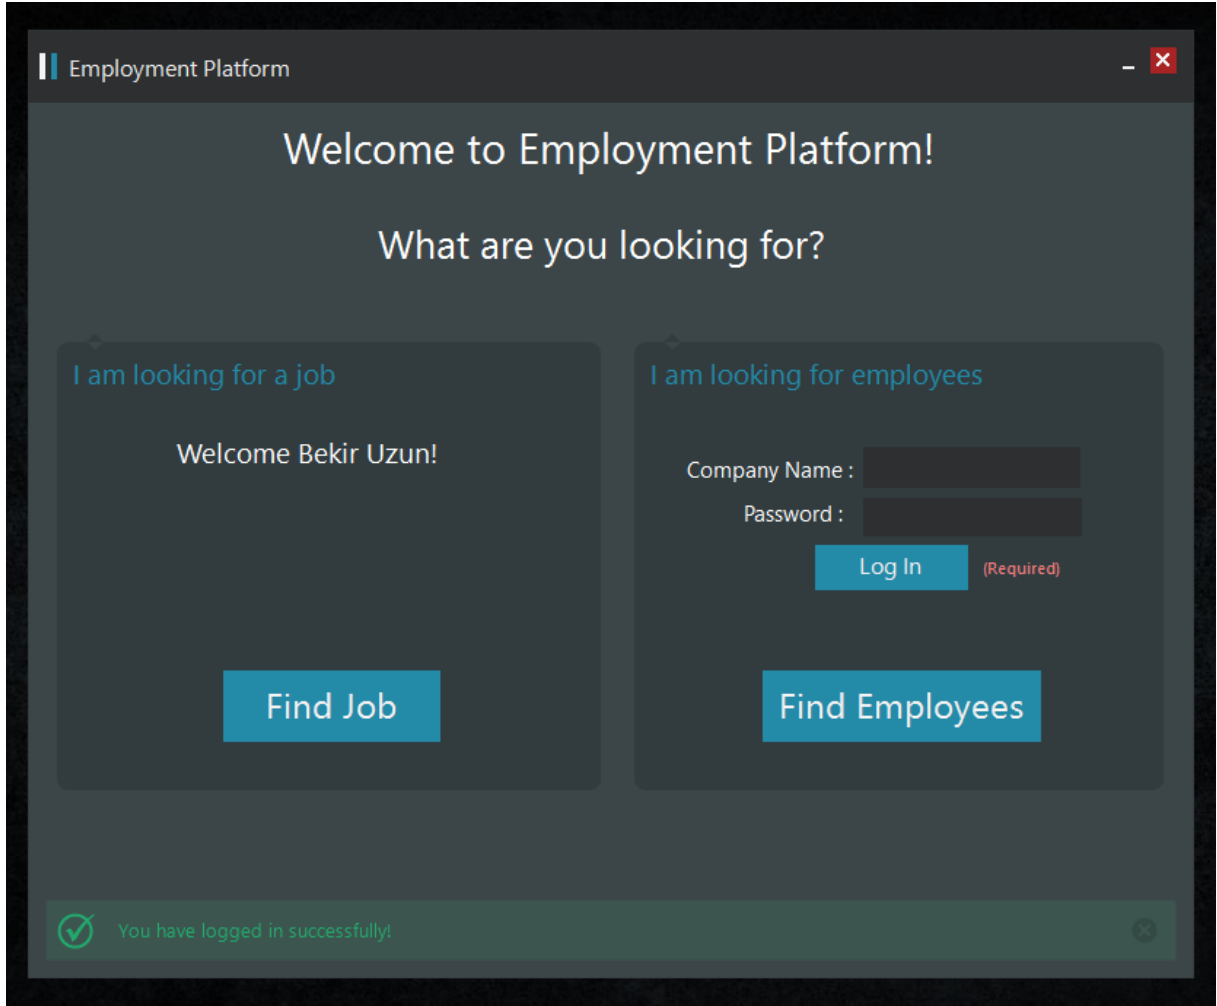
Employment Platform

Welcome to Employment Platform!

What are you looking for?

I am looking for a job

Welcome Bekir Uzun!

Find Job

I am looking for employees

Company Name :

Password :

Log In

(Required)

Find Employees

You have logged in successfully!